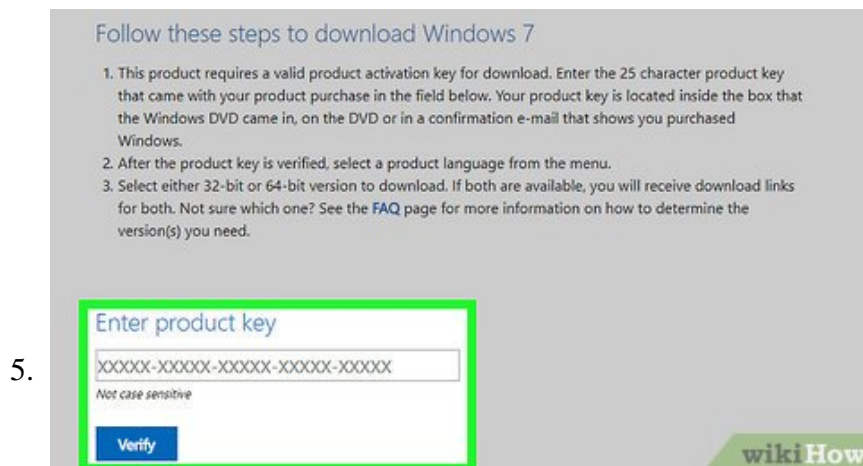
Follow these steps to download Windows 7

1. This product requires a valid product activation key for download. Enter the 25 character product key that came with your product purchase in the field below. Your product key is located inside the box that the Windows DVD came in, on the DVD or in a confirmation e-mail that shows you purchased Windows.
2. After the product key is verified, select a product language from the menu.
3. Select either 32-bit or 64-bit version to download. If both are available, you will receive download links for both. Not sure which one? See the FAQ page for more information on how to determine the version(s) you need.

5.

Enter product key

XXXXX-XXXXX-XXXXX-XXXXX-XXXXX

Not case sensitive

Verify

wikiHow